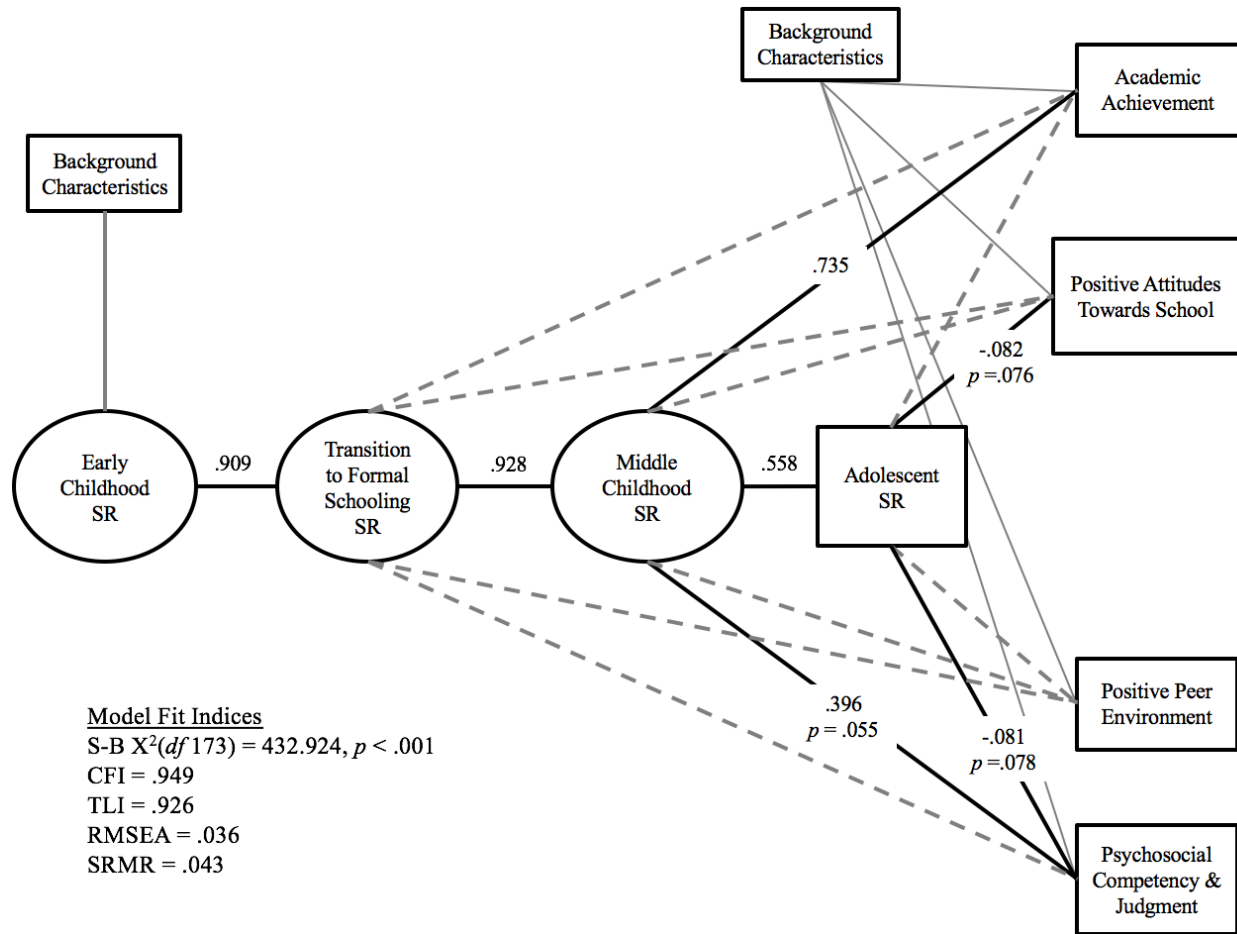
Background Characteristics

Academic Achievement

Background Characteristics

.735

Positive Attitudes Towards School

-.082
$p$ =.076

Early Childhood SR

.909

Transition to Formal Schooling SR

.928

Middle Childhood SR

.558

Adolescent SR

Positive Peer Environment

.396
$p$ = .055

-.081
$p$ =.078

Model Fit Indices
S-B $X^2(df\ 173) = 432.924$, $p < .001$
CFI = .949
TLI = .926
RMSEA = .036
SRMR = .043

Psychosocial Competency & Judgment